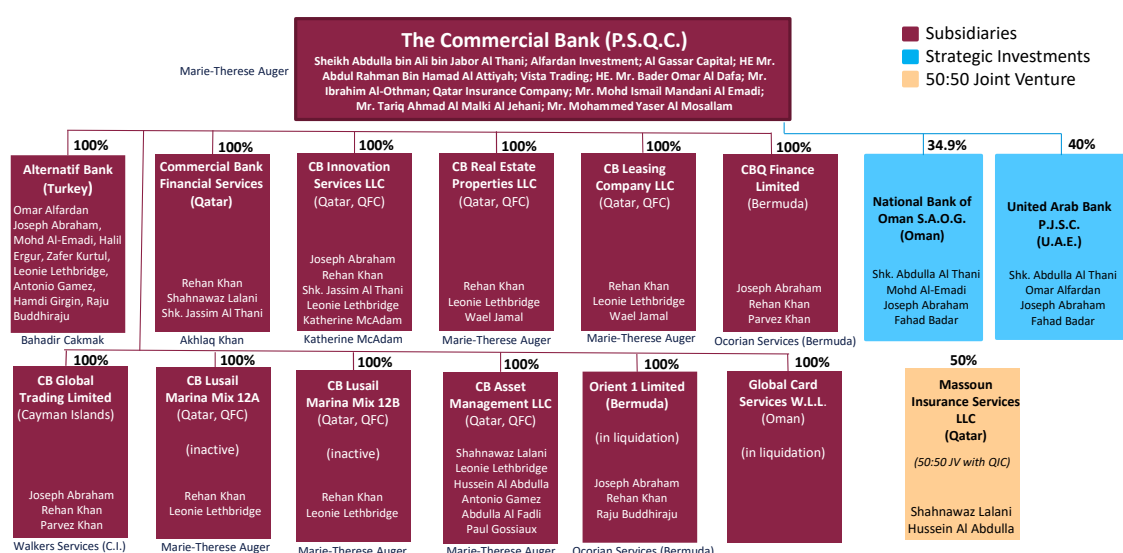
Subsidiaries
Strategic Investments
50:50 Joint Venture

The Commercial Bank (P.S.Q.C.)
Sheikh Abdulla bin Ali bin Jabor Al Thani; Alfardan Investment; Al Gassar Capital; HE Mr. Abdul Rahman Bin Hamad Al Attiyah; Vista Trading; HE. Mr. Bader Omar Al Dafa; Mr. Ibrahim Al-Othman; Qatar Insurance Company; Mr. Mohd Ismail Mandani Al Emadi; Mr. Tariq Ahmad Al Malki Al Jehani; Mr. Mohammed Yaser Al Mosallam

Marie-Therese Auger

100%
Alternatif Bank (Turkey)
Omar Alfardan
Joseph Abraham, Mohd Al-Emadi, Halil Ergur, Zafer Kurtul, Leonie Lethbridge, Antonio Gamez, Hamdi Girgin, Raju Buddhiraju
Bahadir Cakmak

100%
Commercial Bank Financial Services (Qatar)
Rehan Khan
Shahnawaz Lalani
Shk. Jassim Al Thani
Akhlaq Khan

100%
CB Innovation Services LLC
(Qatar, QFC)
Joseph Abraham
Rehan Khan
Shk. Jassim Al Thani
Leonie Lethbridge
Katherine McAdam
Katherine McAdam

100%
CB Real Estate Properties LLC
(Qatar, QFC)
Rehan Khan
Leonie Lethbridge
Wael Jamal
Marie-Therese Auger

100%
CB Leasing Company LLC
(Qatar, QFC)
Rehan Khan
Leonie Lethbridge
Wael Jamal
Marie-Therese Auger

100%
CBQ Finance Limited
(Bermuda)
Joseph Abraham
Rehan Khan
Parvez Khan
Ocorian Services (Bermuda)

34.9%
National Bank of Oman S.A.O.G. (Oman)
Shk. Abdulla Al Thani
Mohd Al-Emadi
Joseph Abraham
Fahad Badar

40%
United Arab Bank P.J.S.C. (U.A.E.)
Shk. Abdulla Al Thani
Omar Alfardan
Joseph Abraham
Fahad Badar

100%
CB Global Trading Limited
(Cayman Islands)
Joseph Abraham
Rehan Khan
Parvez Khan
Walkers Services (C.I.)

100%
CB Lusail Marina Mix 12A
(Qatar, QFC)
(inactive)
Rehan Khan
Leonie Lethbridge
Marie-Therese Auger

100%
CB Lusail Marina Mix 12B
(Qatar, QFC)
(inactive)
Rehan Khan
Leonie Lethbridge
Marie-Therese Auger

100%
CB Asset Management LLC
(Qatar, QFC)
Shahnawaz Lalani
Leonie Lethbridge
Hussein Al Abdulla
Antonio Gamez
Abdulla Al Fadli
Paul Gossiaux
Marie-Therese Auger

100%
Orient 1 Limited
(Bermuda)
(in liquidation)
Joseph Abraham
Rehan Khan
Raju Buddhiraju
Ocorian Services (Bermuda)

100%
Global Card Services W.L.L.
(Oman)
(in liquidation)

50%
Massoun Insurance Services LLC
(Qatar)
(50:50 JV with QIC)
Shahnawaz Lalani
Hussein Al Abdulla